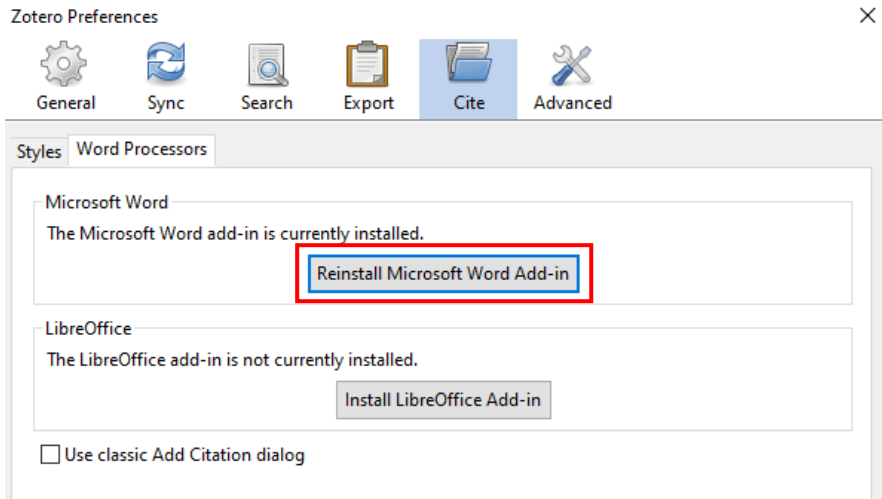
Zotero Preferences

×

General Sync Search Export Cite Advanced

Styles Word Processors

Microsoft Word

The Microsoft Word add-in is currently installed.

Reinstall Microsoft Word Add-in

LibreOffice

The LibreOffice add-in is not currently installed.

Install LibreOffice Add-in

Use classic Add Citation dialog